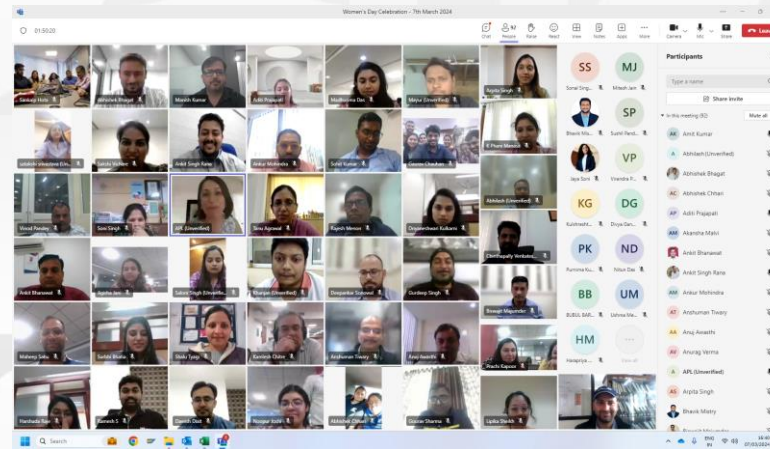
Women's Day Celebration - 7th March 2024

01:50:20

Chat People Raise React View Notes Apps More Camera Mic Share Leave

Participants

Type a name

Share invite

In this meeting (92) Mute all

Sandeep Hota
Abhishek Bhagat
Manish Kumar
Aditi Prajapati
Madhusmita Das
Mayur (Unverified)
Sujata Singh
Sonal Singh
Mitesh Jain
Lakshmi Srinivasan (Un...
Sakshi Shrikant
Ankit Singh Rana
Ankur Mohindra
Sohel Kumar
Gaurav Chauhan
K Phani Mercer
Bhavik Mis...
Sushil Pand...
Vinod Pandey
Soni Singh
APL (Unverified)
Renu Agrawal
Rajesh Menon
Dnyaneshwari Kulkarni
Abhilash (Unverified)
Jaya Soni
Virendra P...
Ankit Bharawat
Apeksha Jain
Sakshi Singh (Unverifie...
Khanjan (Unverified)
Deepankar Sukumar
Gurdeep Singh
Chinthapally Venkates...
Kulchandr...
Divya Gan...
Mahesy Sahu
Sushila Bhatia
Shikha Tyagi
Bandesh Chibe
Anshuman Tiwary
Anuj Awasthi
Biswajit Majumder
Purnima Ku...
Nikon Das
Harshada Rao
Ramesh S
Darshit Dixit
Nirupar Joshi
Abhishek Chhari
Gaurav Sharma
Lipika Sheikh
Prachi Kapoor
BUBUL BAR...
Ushma Ma...
Hasapriya ...
View all

SS
MJ
SP
VP
KG
DG
PK
ND
BB
UM
HM

Amit Kumar
Abhilash (Unverified)
Abhishek Bhagat
Abhishek Chhari
Aditi Prajapati
Akansha Malvi
Ankit Bharawat
Ankit Singh Rana
Ankur Mohindra
Anshuman Tiwary
Anuj Awasthi
Anurag Verma
APL (Unverified)
Arpita Singh
Bhavik Mistry

Search

ENG IN 07/03/2024